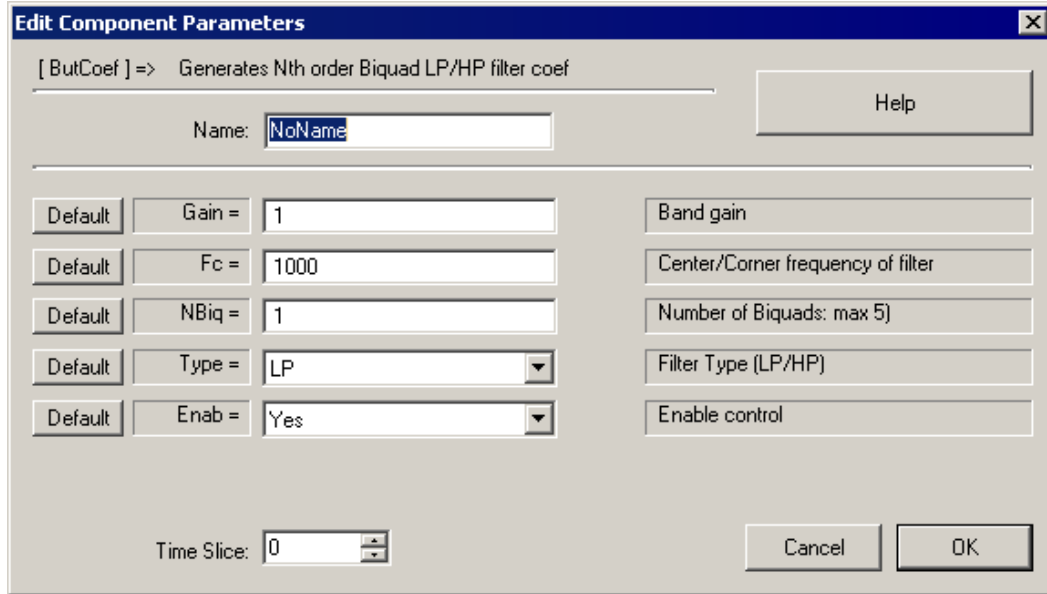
Edit Component Parameters

[ ButCoef ] => Generates Nth order Biquad LP/HP filter coef

Help

Name: NoName

| | | | |
|---|---|---|---|
| Default | Gain = | 1 | Band gain |
| Default | Fc = | 1000 | Center/Corner frequency of filter |
| Default | NBiq = | 1 | Number of Biquads: max 5) |
| Default | Type = | LP | Filter Type (LP/HP) |
| Default | Enab = | Yes | Enable control |

Time Slice: 0

Cancel

OK